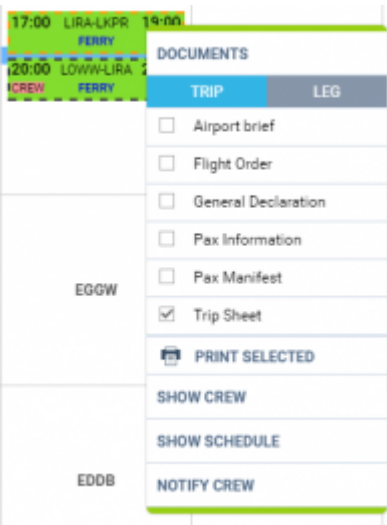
17:00 LIRA-LKPR 19:00
FERRY
20:00 LOWW-LIRA 2
CREW FERRY

EGGW

EDDB

DOCUMENTS

TRIP
LEG

Airport brief
Flight Order
General Declaration
Pax Information
Pax Manifest
Trip Sheet

PRINT SELECTED

SHOW CREW

SHOW SCHEDULE

NOTIFY CREW